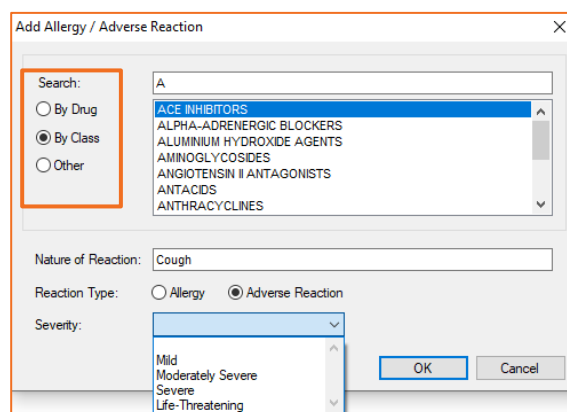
Add Allergy / Adverse Reaction

X

Search:

By Drug

By Class

Other

A

ACE INHIBITORS
ALPHA-ADRENERGIC BLOCKERS
ALUMINIUM HYDROXIDE AGENTS
AMINOGLYCOSIDES
ANGIOTENSIN II ANTAGONISTS
ANTACIDS
ANTHRACYCLINES

Nature of Reaction: Cough

Reaction Type: Allergy Adverse Reaction

Severity:

Mild
Moderately Severe
Severe
Life-Threatening

OK

Cancel